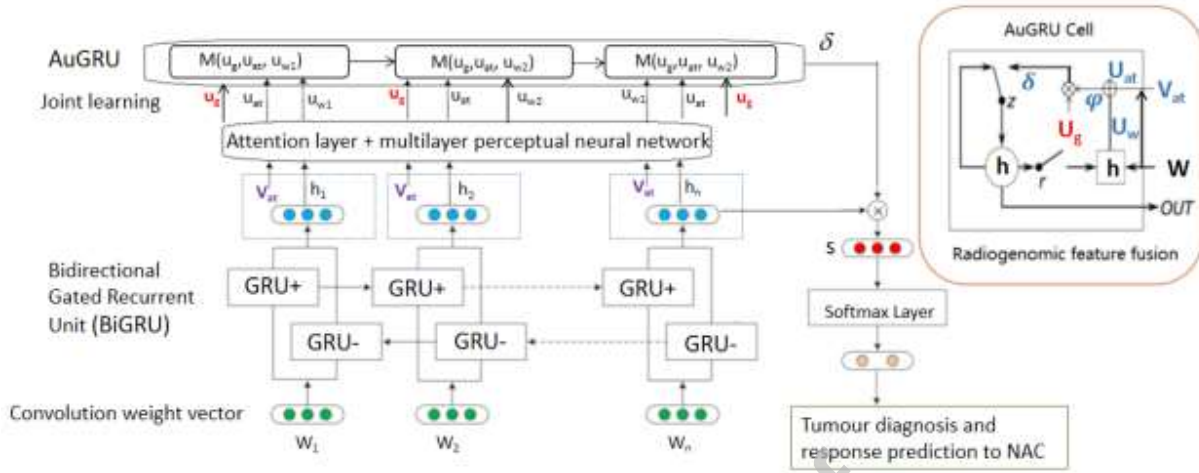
AuGRU

$M(u_g, u_{at}, u_{w1})$

$M(u_g, u_{at}, u_{w2})$

$M(u_g, u_{at}, u_{w2})$

$\delta$

Joint learning

$u_g$ $u_{at}$ $u_{w1}$ $u_g$ $u_{at}$ $u_{w2}$ $u_{w2}$ $u_{at}$ $u_g$

Attention layer + multilayer perceptual neural network

$V_{at}$ $h_1$

$V_{at}$ $h_2$

$V_{at}$ $h_n$

Bidirectional Gated Recurrent Unit (BiGRU)

GRU+

GRU+

GRU+

GRU-

GRU-

GRU-

Convolution weight vector

$W_1$

$W_2$

$W_n$

s

Softmax Layer

Tumour diagnosis and response prediction to NAC

AuGRU Cell

$\delta$

$U_{at}$

$V_{at}$

z

$\varphi$

$U_g$

$U_w$

h

r

h

W

OUT

Radiogenomic feature fusion